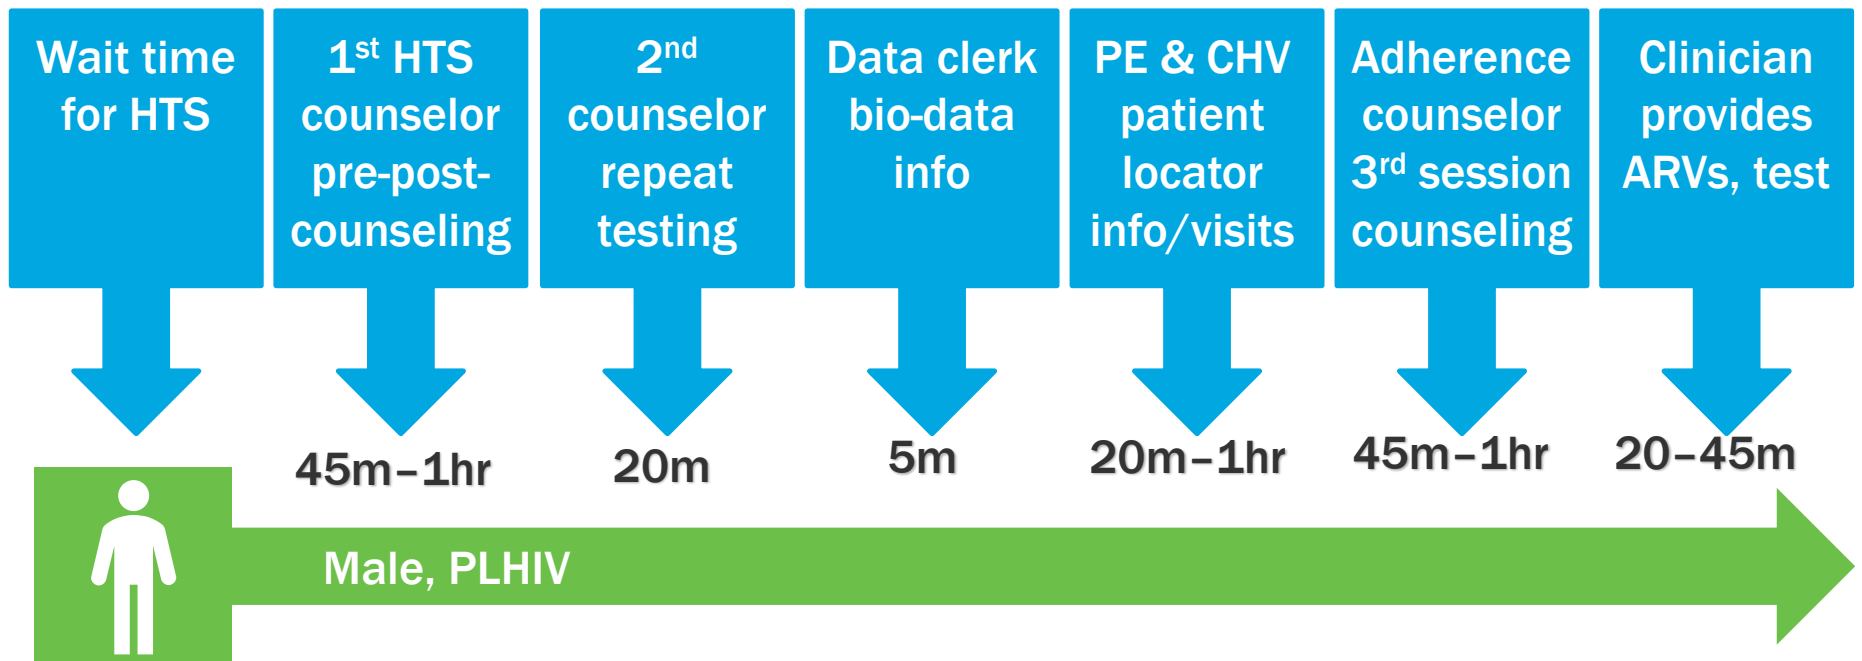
Wait time for HTS

1$^{st}$ HTS counselor pre-post-counseling

2$^{nd}$ counselor repeat testing

Data clerk bio-data info

PE & CHV patient locator info/visits

Adherence counselor 3$^{rd}$ session counseling

Clinician provides ARVs, test

45m–1hr

20m

5m

20m–1hr

45m–1hr

20–45m

Male, PLHIV